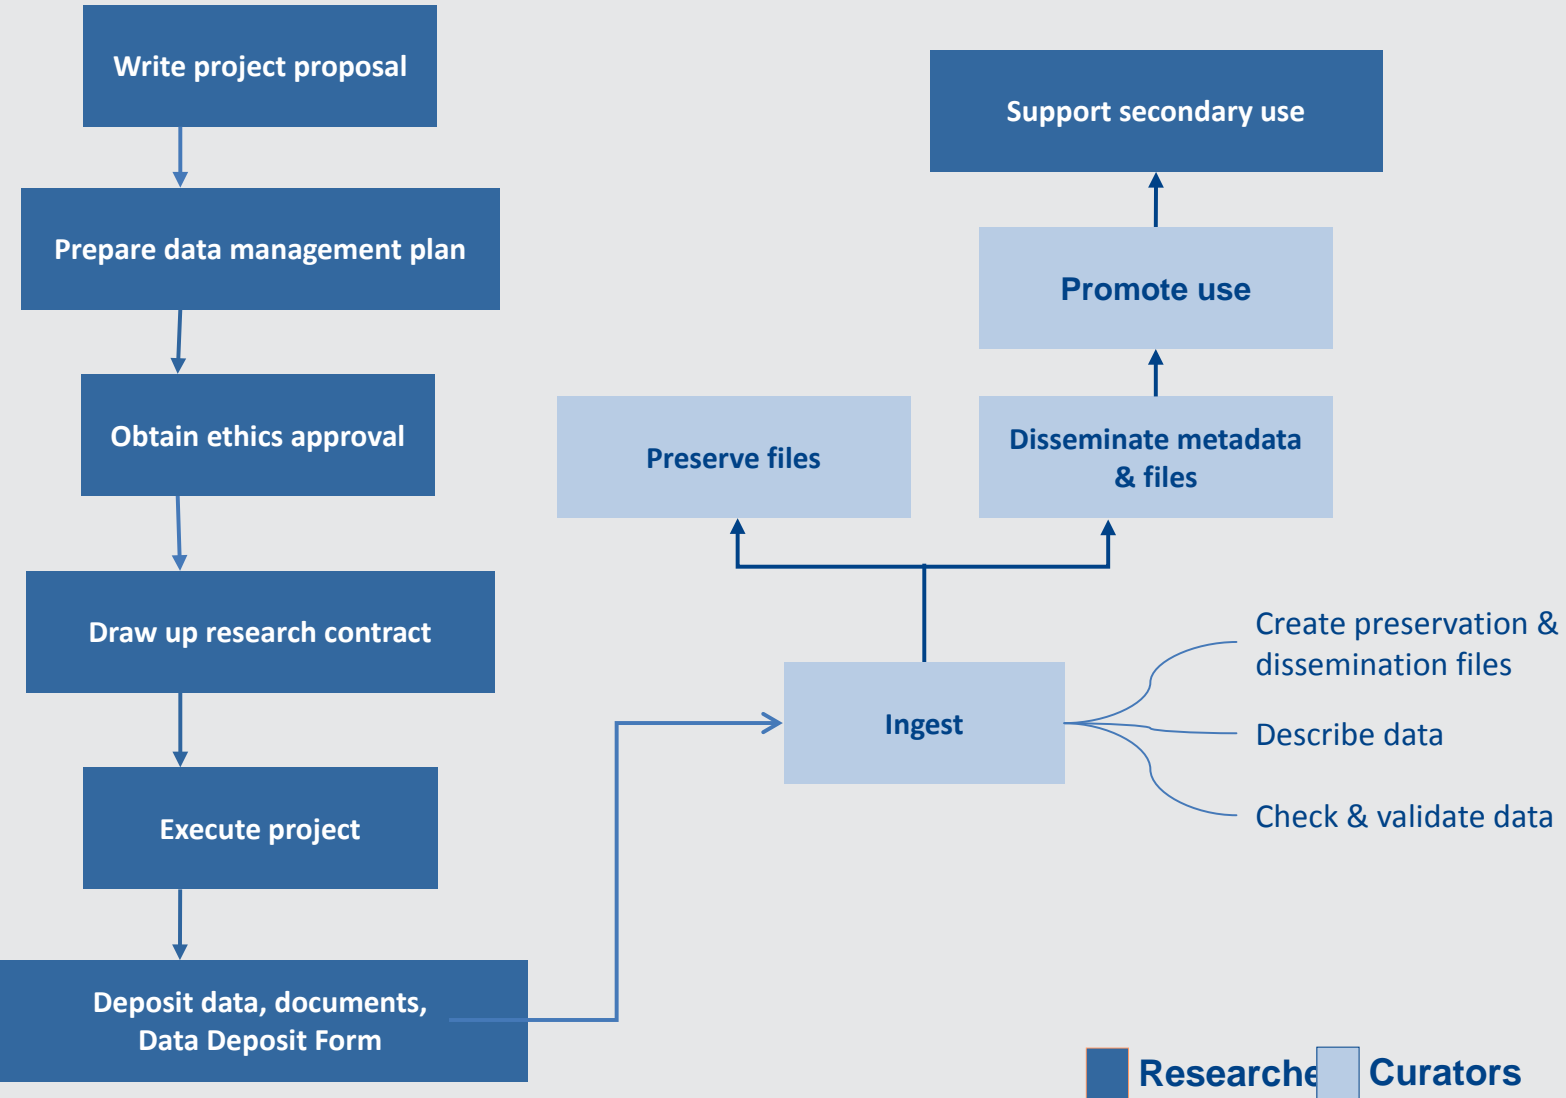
Write project proposal

Prepare data management plan

Obtain ethics approval

Draw up research contract

Execute project

Deposit data, documents, Data Deposit Form

Support secondary use

Promote use

Preserve files

Disseminate metadata & files

Ingest

Create preservation & dissemination files

Describe data

Check & validate data

Researche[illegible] Curators